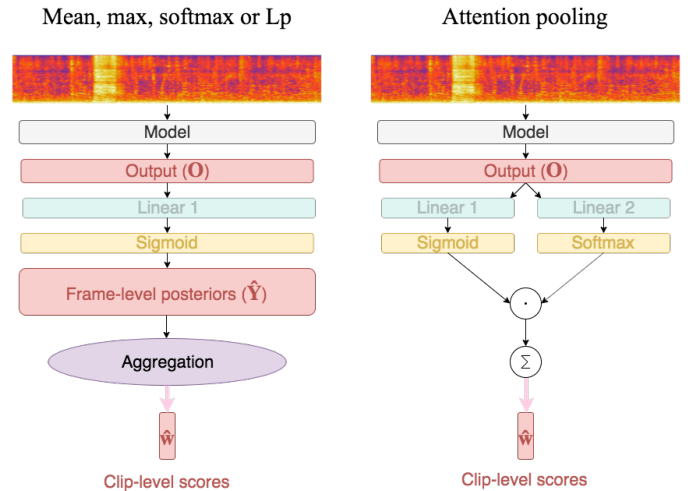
Mean, max, softmax or Lp

Model

Output ($\mathbf{O}$)

Linear 1

Sigmoid

Frame-level posteriors ($\hat{\mathbf{Y}}$)

Aggregation

$\hat{\mathbf{w}}$

Clip-level scores

Attention pooling

Model

Output ($\mathbf{O}$)

Linear 1

Linear 2

Sigmoid

Softmax

$\cdot$

$\Sigma$

$\hat{\mathbf{w}}$

Clip-level scores